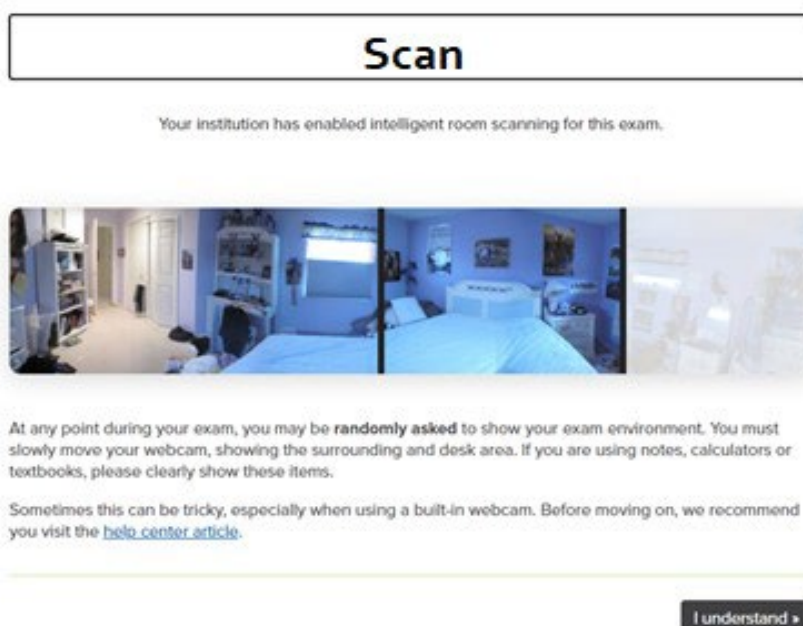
Scan

Your institution has enabled intelligent room scanning for this exam.

At any point during your exam, you may be **randomly asked** to show your exam environment. You must slowly move your webcam, showing the surrounding and desk area. If you are using notes, calculators or textbooks, please clearly show these items.

Sometimes this can be tricky, especially when using a built-in webcam. Before moving on, we recommend you visit the help center article.

I understand »